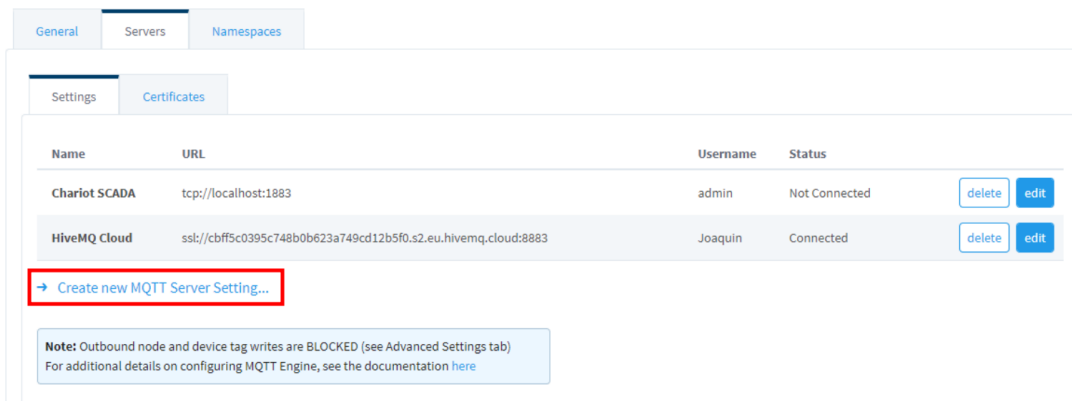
General | Servers | Namespaces

Settings | Certificates

| Name | URL | Username | Status | |
|---|---|---|---|---|
| Chariot SCADA | tcp://localhost:1883 | admin | Not Connected | delete edit |
| HiveMQ Cloud | ssl://cbff5c0395c748b0b623a749cd12b5f0.s2.eu.hivemq.cloud:8883 | Joaquin | Connected | delete edit |

→ Create new MQTT Server Setting...

Note: Outbound node and device tag writes are BLOCKED (see Advanced Settings tab)
For additional details on configuring MQTT Engine, see the documentation here